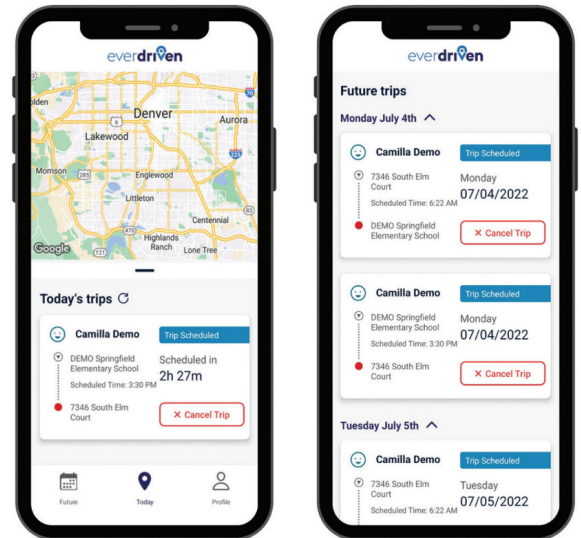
everdriven

olden
Denver
Aurora
Lakewood
Morrison
Englewood
Littleton
Centennial
Highlands Ranch
Lone Tree
Google
285
225
470
121

Today's trips

Camilla Demo
Trip Scheduled
DEMO Springfield Elementary School
Scheduled Time: 3:30 PM
Scheduled in
2h 27m
7346 South Elm Court
× Cancel Trip

Future
Today
Profile

everdriven

Future trips

Monday July 4th

Camilla Demo
Trip Scheduled
7346 South Elm Court
Scheduled Time: 6:22 AM
Monday
07/04/2022
DEMO Springfield Elementary School
× Cancel Trip

Camilla Demo
Trip Scheduled
DEMO Springfield Elementary School
Scheduled Time: 3:30 PM
Monday
07/04/2022
7346 South Elm Court
× Cancel Trip

Tuesday July 5th

Camilla Demo
Trip Scheduled
7346 South Elm Court
Scheduled Time: 6:22 AM
Tuesday
07/05/2022